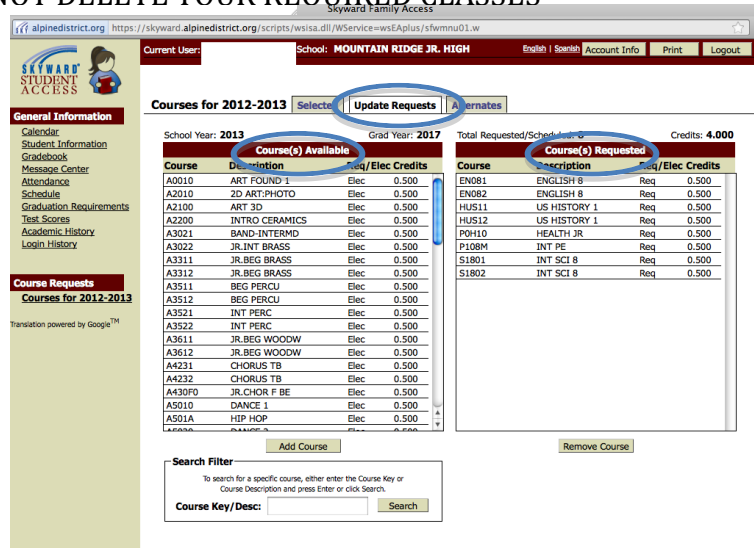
NOT DELETE YOUR REQUIRED CLASSES

Skyward Family Access

alpinedistrict.org https://skyward.alpinedistrict.org/scripts/wsisa.dll/WService=wsEAplus/sfwmnu01.w

SKYWARD STUDENT ACCESS

Current User:

School: MOUNTAIN RIDGE JR. HIGH

English | Spanish Account Info Print Logout

General Information
Calendar
Student Information
Gradebook
Message Center
Attendance
Schedule
Graduation Requirements
Test Scores
Academic History
Login History

Course Requests
Courses for 2012-2013

Translation powered by Google™

Courses for 2012-2013 Selecte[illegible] Update Requests A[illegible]ernates

School Year: 2013 Grad Year: 2017

Course(s) Available

| Course | Description | Req/Elec | Credits |
|---|---|---|---|
| A0010 | ART FOUND 1 | Elec | 0.500 |
| A2010 | 2D ART:PHOTO | Elec | 0.500 |
| A2100 | ART 3D | Elec | 0.500 |
| A2200 | INTRO CERAMICS | Elec | 0.500 |
| A3021 | BAND-INTERMD | Elec | 0.500 |
| A3022 | JR.INT BRASS | Elec | 0.500 |
| A3311 | JR.BEG BRASS | Elec | 0.500 |
| A3312 | JR.BEG BRASS | Elec | 0.500 |
| A3511 | BEG PERCU | Elec | 0.500 |
| A3512 | BEG PERCU | Elec | 0.500 |
| A3521 | INT PERC | Elec | 0.500 |
| A3522 | INT PERC | Elec | 0.500 |
| A3611 | JR.BEG WOODW | Elec | 0.500 |
| A3612 | JR.BEG WOODW | Elec | 0.500 |
| A4231 | CHORUS TB | Elec | 0.500 |
| A4232 | CHORUS TB | Elec | 0.500 |
| A430F0 | JR.CHOR F BE | Elec | 0.500 |
| A5010 | DANCE 1 | Elec | 0.500 |
| A501A | HIP HOP | Elec | 0.500 |

Add Course

Search Filter
To search for a specific course, either enter the Course Key or Course Description and press Enter or click Search.
Course Key/Desc: Search

Total Requested/Sched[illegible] 8 Credits: 4.000

Course(s) Requested

| Course | Description | Req/Elec | Credits |
|---|---|---|---|
| EN081 | ENGLISH 8 | Req | 0.500 |
| EN082 | ENGLISH 8 | Req | 0.500 |
| HUS11 | US HISTORY 1 | Req | 0.500 |
| HUS12 | US HISTORY 1 | Req | 0.500 |
| P0H10 | HEALTH JR | Req | 0.500 |
| P108M | INT PE | Req | 0.500 |
| S1801 | INT SCI 8 | Req | 0.500 |
| S1802 | INT SCI 8 | Req | 0.500 |

Remove Course